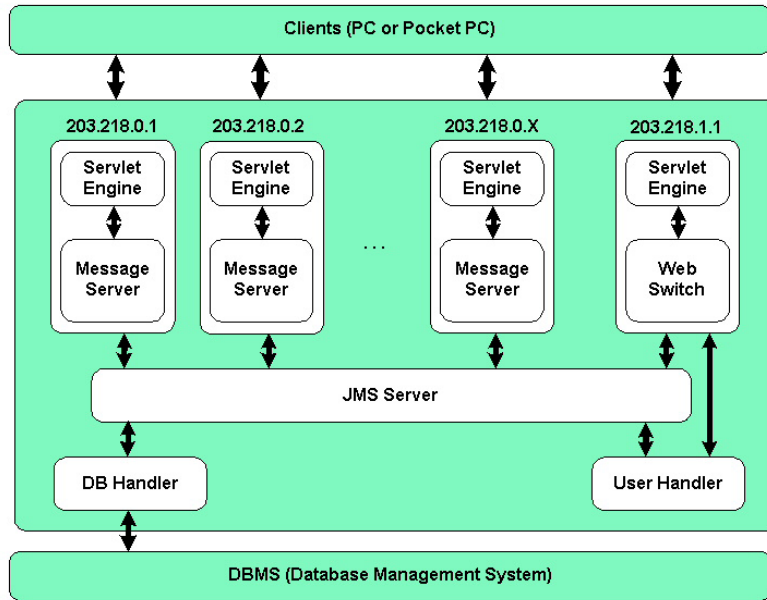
Clients (PC or Pocket PC)

203.218.0.1

Servlet Engine

Message Server

203.218.0.2

Servlet Engine

Message Server

...

203.218.0.X

Servlet Engine

Message Server

203.218.1.1

Servlet Engine

Web Switch

JMS Server

DB Handler

User Handler

DBMS (Database Management System)